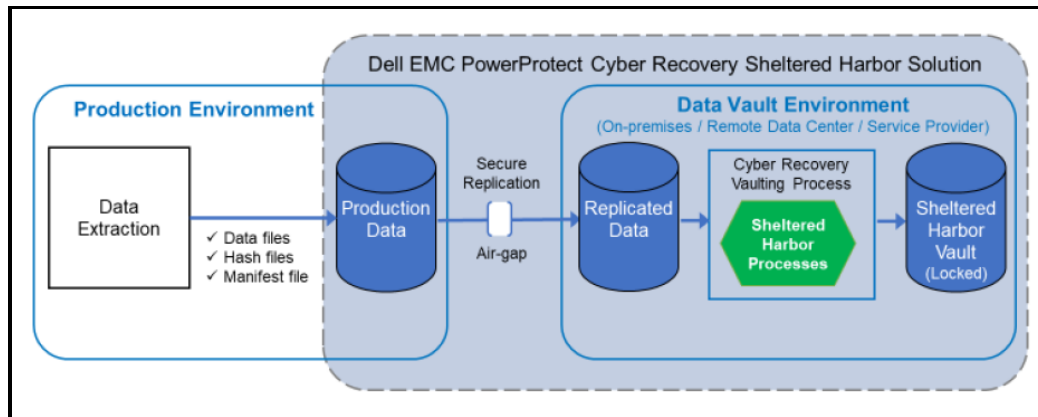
Dell EMC PowerProtect Cyber Recovery Sheltered Harbor Solution

Production Environment

Data Extraction

✓ Data files
✓ Hash files
✓ Manifest file

Production Data

Secure Replication

Air-gap

Data Vault Environment
(On-premises / Remote Data Center / Service Provider)

Replicated Data

Cyber Recovery Vaulting Process

Sheltered Harbor Processes

Sheltered Harbor Vault (Locked)